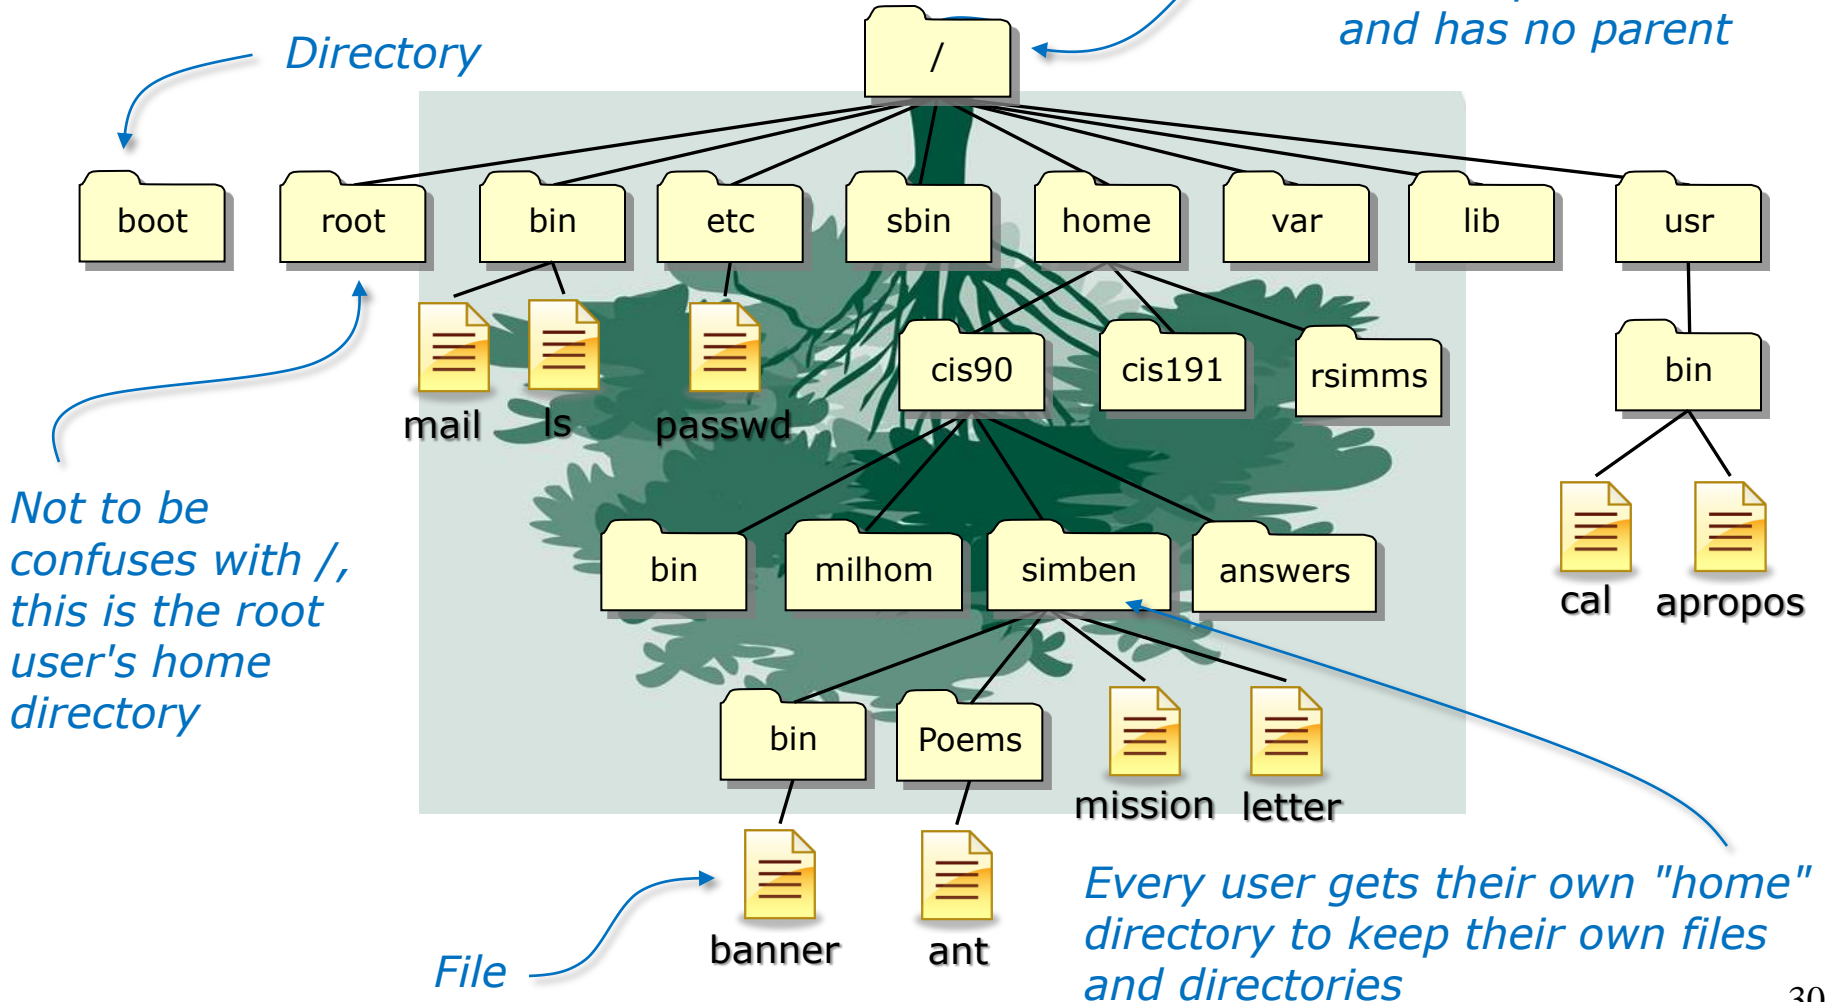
and has no parent

Directory

/

boot

root

bin

etc

sbin

home

var

lib

usr

mail

ls

passwd

cis90

cis191

rsimms

bin

Not to be confuses with /, this is the root user's home directory

bin

milhom

simben

answers

cal

apropos

bin

Poems

mission

letter

banner

ant

File

Every user gets their own "home" directory to keep their own files and directories

30